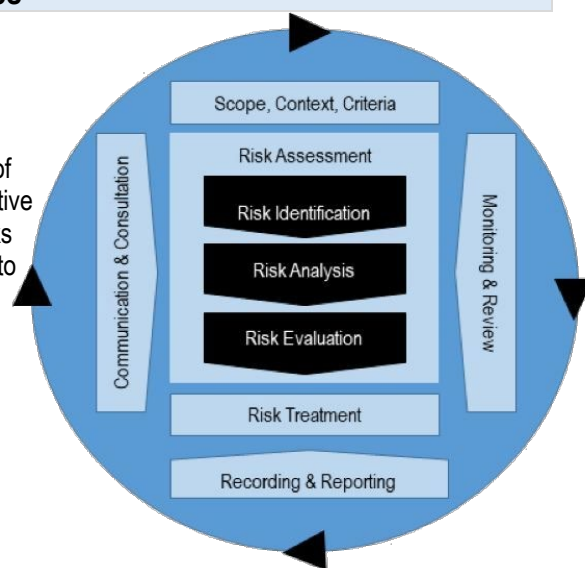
es

of
tive
s
to

Scope, Context, Criteria

Risk Assessment

Risk Identification

Risk Analysis

Risk Evaluation

Communication & Consultation

Monitoring & Review

Risk Treatment

Recording & Reporting